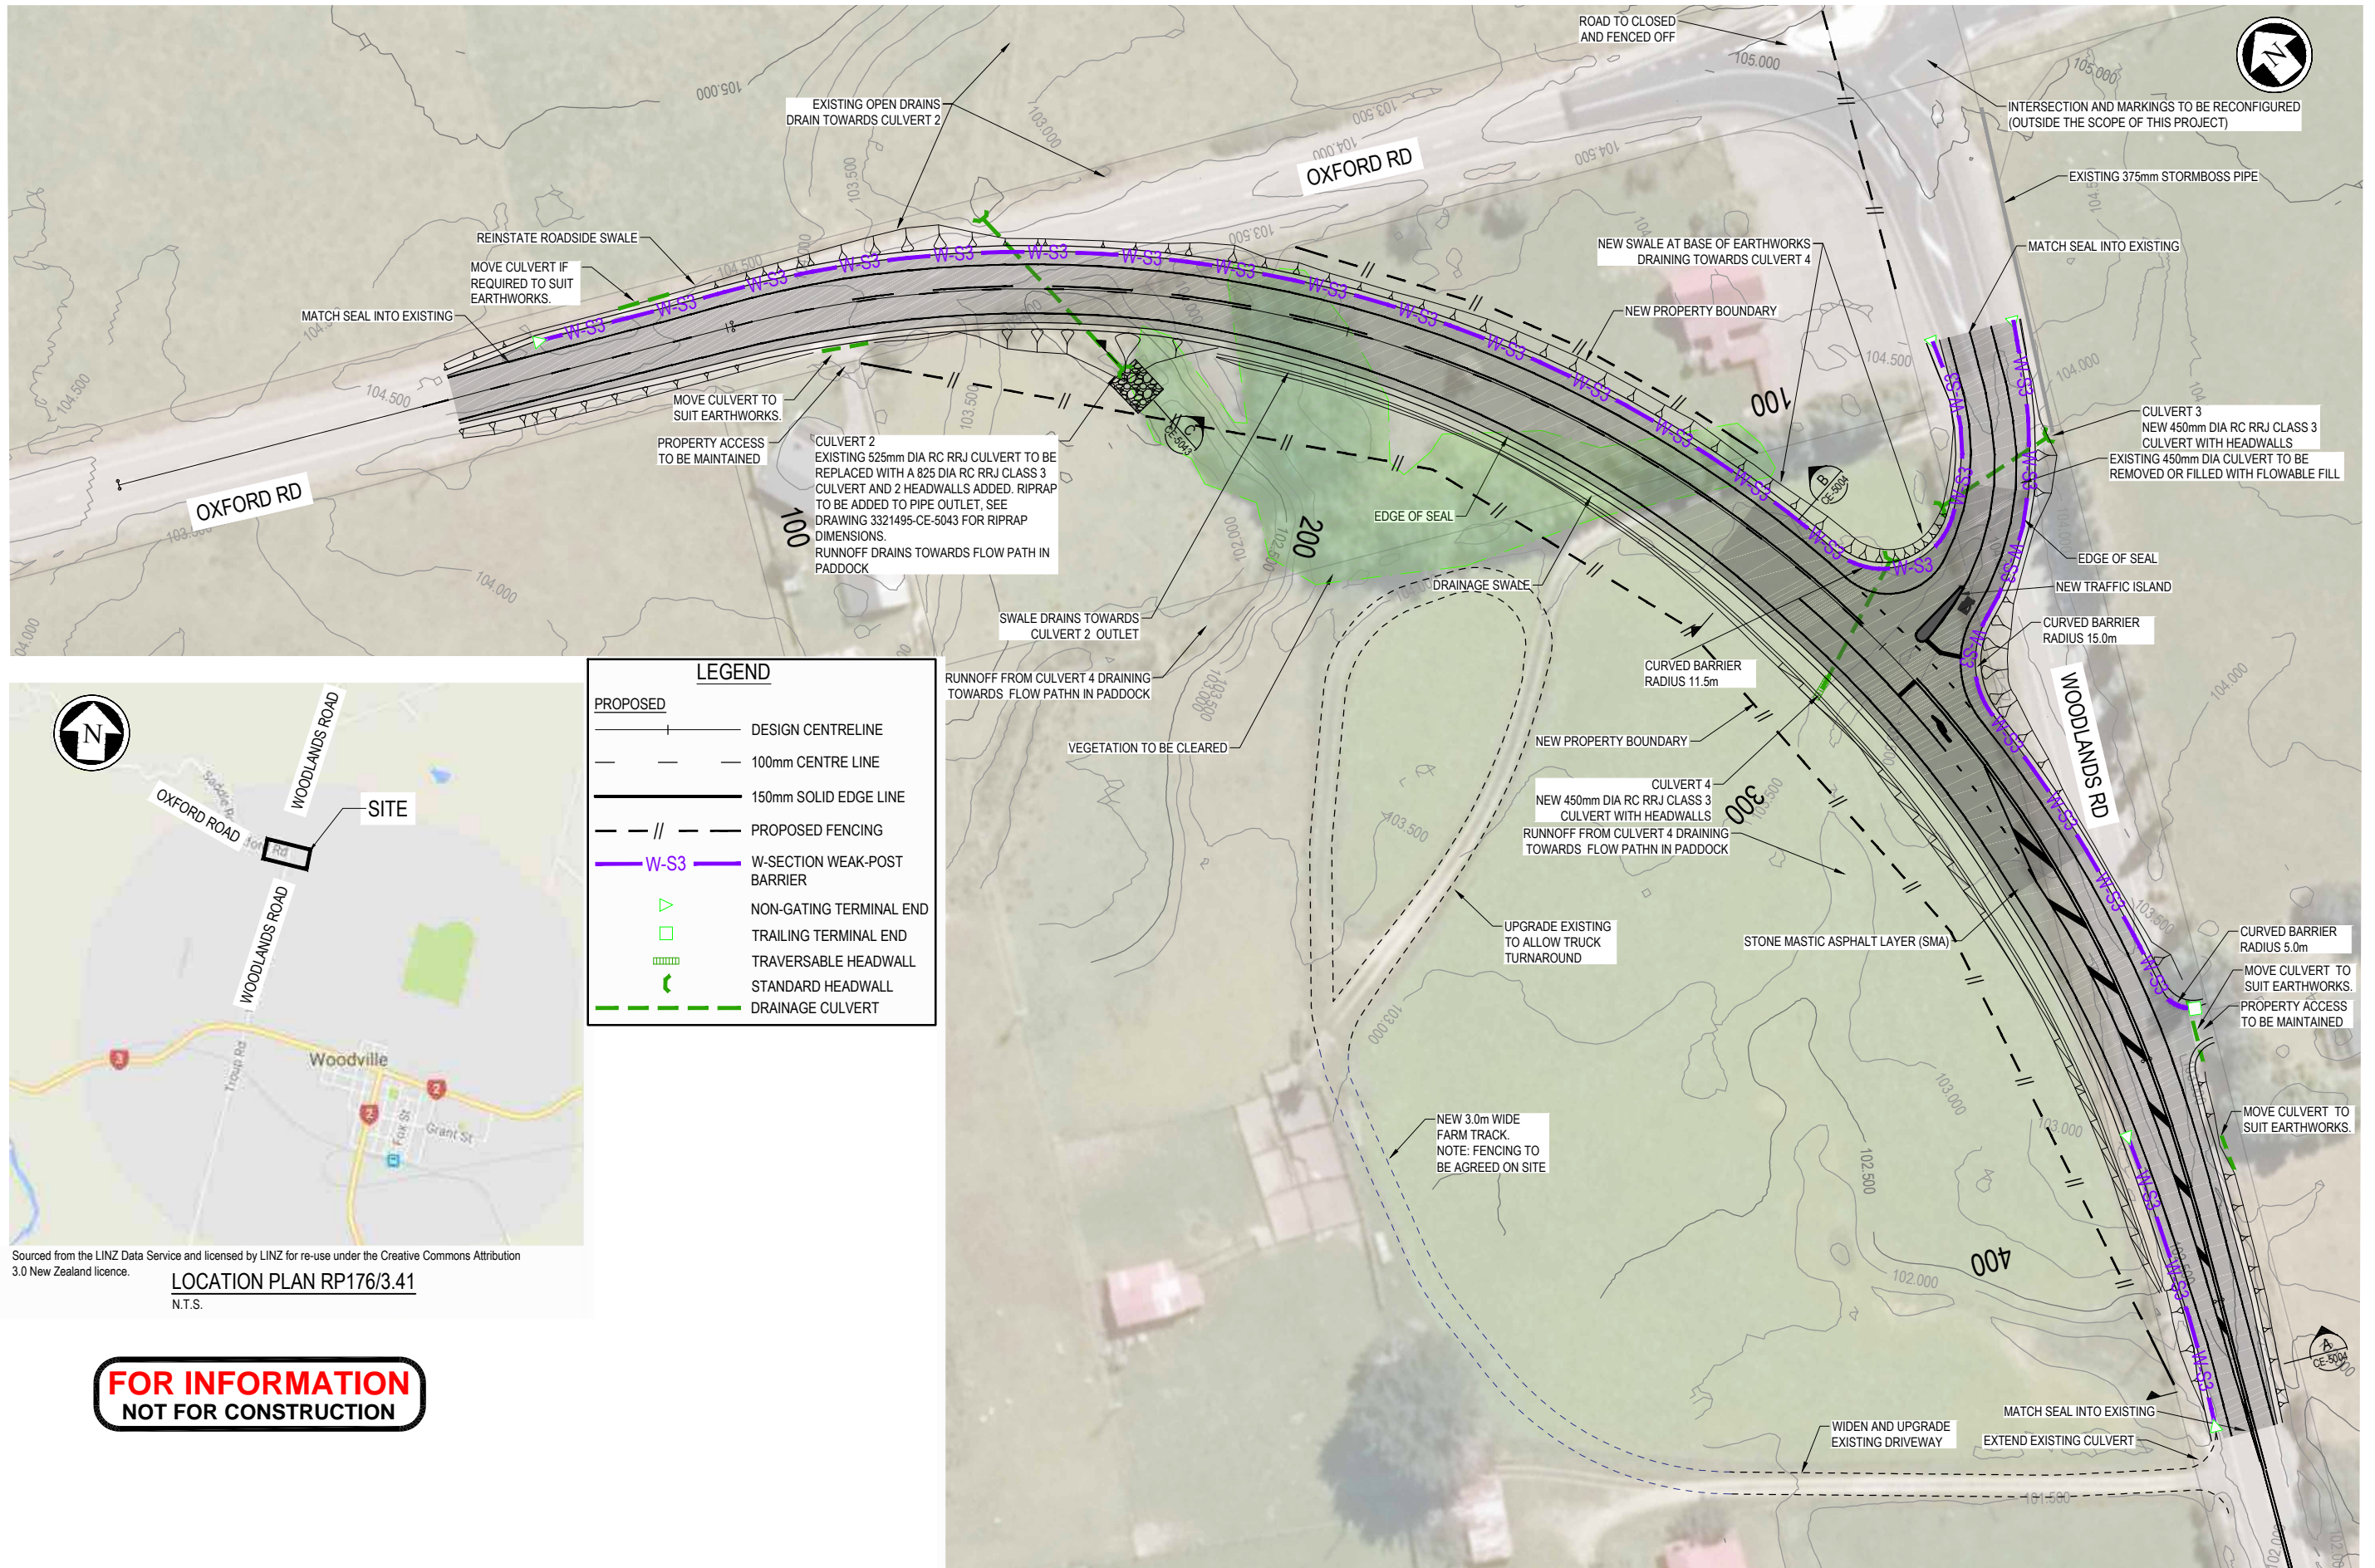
ROAD TO CLOSED AND FENCED OFF

INTERSECTION AND MARKINGS TO BE RECONFIGURED (OUTSIDE THE SCOPE OF THIS PROJECT)

EXISTING 375mm STORMBOSS PIPE

MATCH SEAL INTO EXISTING

EXISTING OPEN DRAINS DRAIN TOWARDS CULVERT 2

OXFORD RD

REINSTATE ROADSIDE SWALE

MOVE CULVERT IF REQUIRED TO SUIT EARTHWORKS.

MATCH SEAL INTO EXISTING

NEW SWALE AT BASE OF EARTHWORKS DRAINING TOWARDS CULVERT 4

NEW PROPERTY BOUNDARY

MOVE CULVERT TO SUIT EARTHWORKS.

PROPERTY ACCESS TO BE MAINTAINED

CULVERT 2
EXISTING 525mm DIA RC RRJ CULVERT TO BE REPLACED WITH A 825 DIA RC RRJ CLASS 3 CULVERT AND 2 HEADWALLS ADDED. RIPRAP TO BE ADDED TO PIPE OUTLET, SEE DRAWING 3321495-CE-5043 FOR RIPRAP DIMENSIONS.
RUNNOFF DRAINS TOWARDS FLOW PATH IN PADDOCK

CULVERT 3
NEW 450mm DIA RC RRJ CLASS 3 CULVERT WITH HEADWALLS

EXISTING 450mm DIA CULVERT TO BE REMOVED OR FILLED WITH FLOWABLE FILL

EDGE OF SEAL

EDGE OF SEAL

NEW TRAFFIC ISLAND

DRAINAGE SWALE

CURVED BARRIER RADIUS 15.0m

OXFORD RD

SWALE DRAINS TOWARDS CULVERT 2 OUTLET

RUNNOFF FROM CULVERT 4 DRAINING TOWARDS FLOW PATHN IN PADDOCK

CURVED BARRIER RADIUS 11.5m

VEGETATION TO BE CLEARED

NEW PROPERTY BOUNDARY

WOODLANDS RD

CULVERT 4
NEW 450mm DIA RC RRJ CLASS 3 CULVERT WITH HEADWALLS
RUNNOFF FROM CULVERT 4 DRAINING TOWARDS FLOW PATHN IN PADDOCK

UPGRADE EXISTING TO ALLOW TRUCK TURNAROUND

STONE MASTIC ASPHALT LAYER (SMA)

CURVED BARRIER RADIUS 5.0m

MOVE CULVERT TO SUIT EARTHWORKS.

PROPERTY ACCESS TO BE MAINTAINED

MOVE CULVERT TO SUIT EARTHWORKS.

NEW 3.0m WIDE FARM TRACK.
NOTE: FENCING TO BE AGREED ON SITE

MATCH SEAL INTO EXISTING

WIDEN AND UPGRADE EXISTING DRIVEWAY

EXTEND EXISTING CULVERT

100 200 300 400 100

105.000 104.500 104.000 103.500 103.000 102.500 102.000 101.500

LEGEND
PROPOSED
DESIGN CENTRELINE
100mm CENTRE LINE
150mm SOLID EDGE LINE
PROPOSED FENCING
W-S3 W-SECTION WEAK-POST BARRIER
NON-GATING TERMINAL END
TRAILING TERMINAL END
TRAVERSABLE HEADWALL
STANDARD HEADWALL
DRAINAGE CULVERT

N
WOODLANDS ROAD
OXFORD ROAD
SITE
WOODLANDS ROAD
Woodville
Grant St
Fox St
Troup Rd

Sourced from the LINZ Data Service and licensed by LINZ for re-use under the Creative Commons Attribution 3.0 New Zealand licence.

LOCATION PLAN RP176/3.41
N.T.S.

FOR INFORMATION
NOT FOR CONSTRUCTION